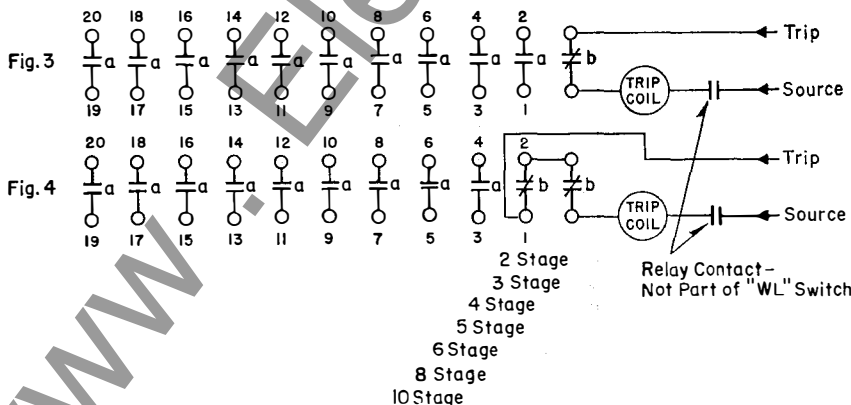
Fig. 3

20 18 16 14 12 10 8 6 4 2

a a a a a a a a a a b

19 17 15 13 11 9 7 5 3 1

TRIP COIL

Trip

Source

Fig. 4

20 18 16 14 12 10 8 6 4 2

a a a a a a a a a b b

19 17 15 13 11 9 7 5 3 1

TRIP COIL

Trip

Source

2 Stage
3 Stage
4 Stage
5 Stage
6 Stage
8 Stage
10 Stage

Relay Contact - Not Part of "WL" Switch